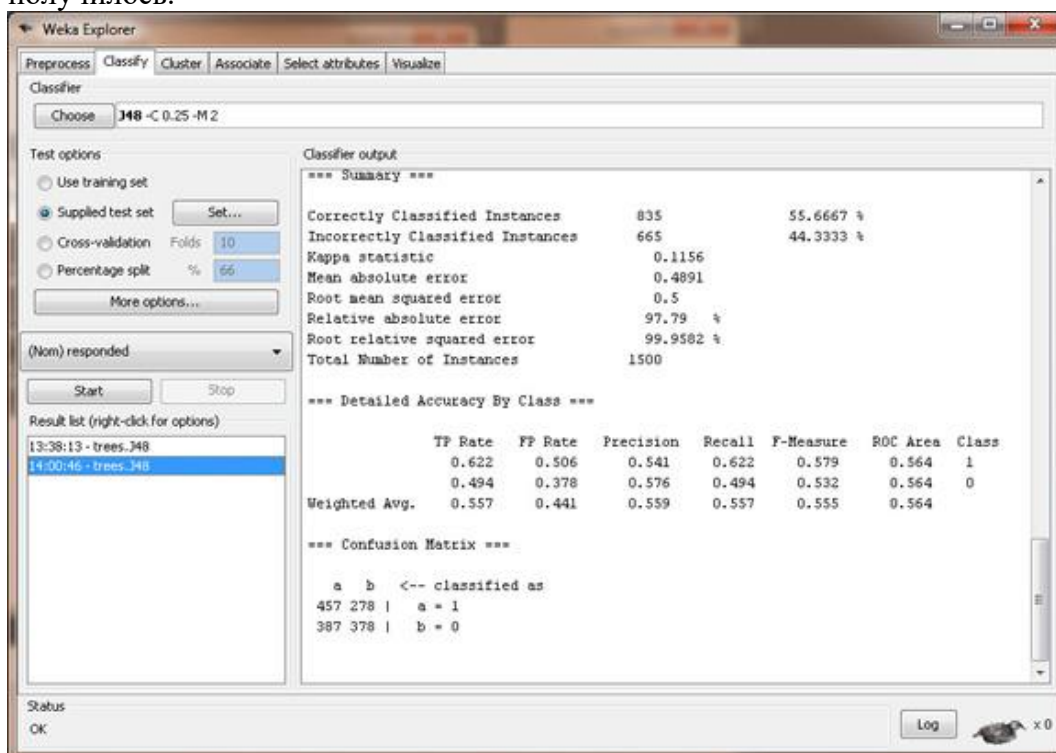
Weka Explorer

Preprocess | Classify | Cluster | Associate | Select attributes | Visualize

Classifier

Choose J48 -C 0.25 -M 2

Test options

Use training set

Supplied test set Set...

Cross-validation Folds 10

Percentage split % 66

More options...

(Nom) responded

Start Stop

Result list (right-click for options)

13:38:13 - trees.J48

14:00:46 - trees.J48

Classifier output

=== Summary ===

Correctly Classified Instances 835 55.6667 %
Incorrectly Classified Instances 665 44.3333 %
Kappa statistic 0.1156
Mean absolute error 0.4891
Root mean squared error 0.5
Relative absolute error 97.79 %
Root relative squared error 99.9582 %
Total Number of Instances 1500

=== Detailed Accuracy By Class ===

| | TP Rate | FP Rate | Precision | Recall | F-Measure | ROC Area | Class |
|---|---|---|---|---|---|---|---|
| | 0.622 | 0.506 | 0.541 | 0.622 | 0.579 | 0.564 | 1 |
| | 0.494 | 0.378 | 0.576 | 0.494 | 0.532 | 0.564 | 0 |
| Weighted Avg. | 0.557 | 0.441 | 0.559 | 0.557 | 0.555 | 0.564 | |

=== Confusion Matrix ===

a b <-- classified as
457 278 | a = 1
387 378 | b = 0

Status

OK

Log

x 0